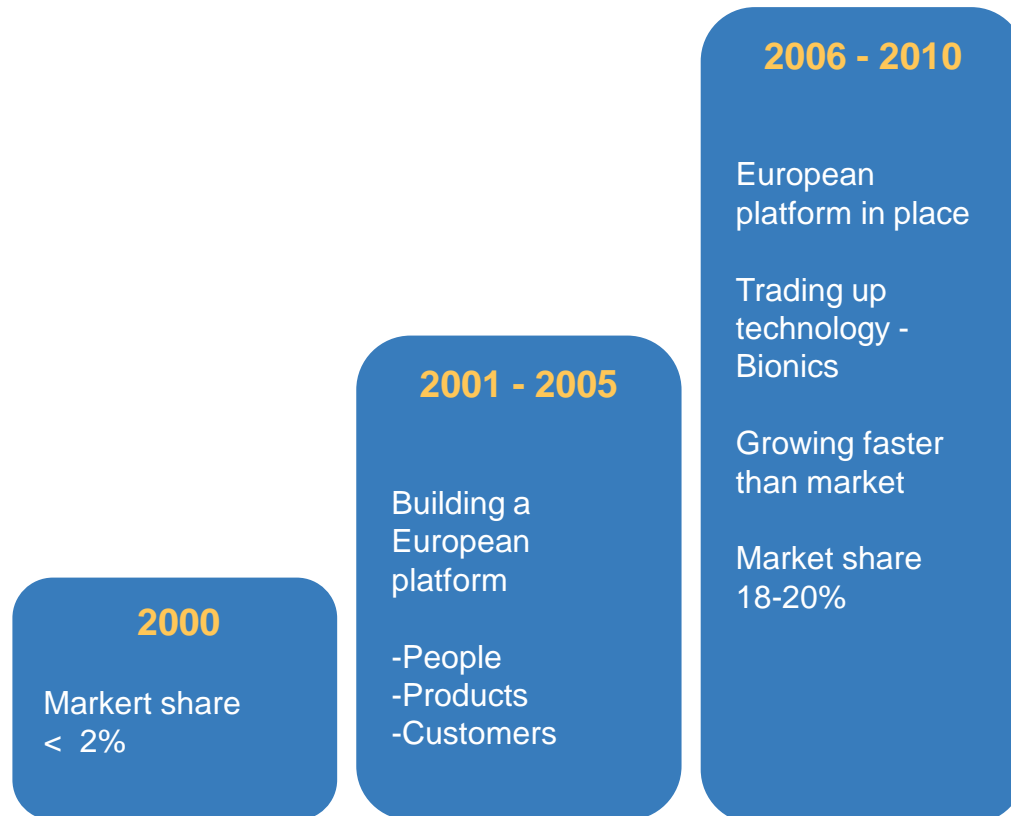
2000

Markert share
< 2%

2001 - 2005

Building a European platform

-People
-Products
-Customers

2006 - 2010

European platform in place

Trading up technology - Bionics

Growing faster than market

Market share 18-20%